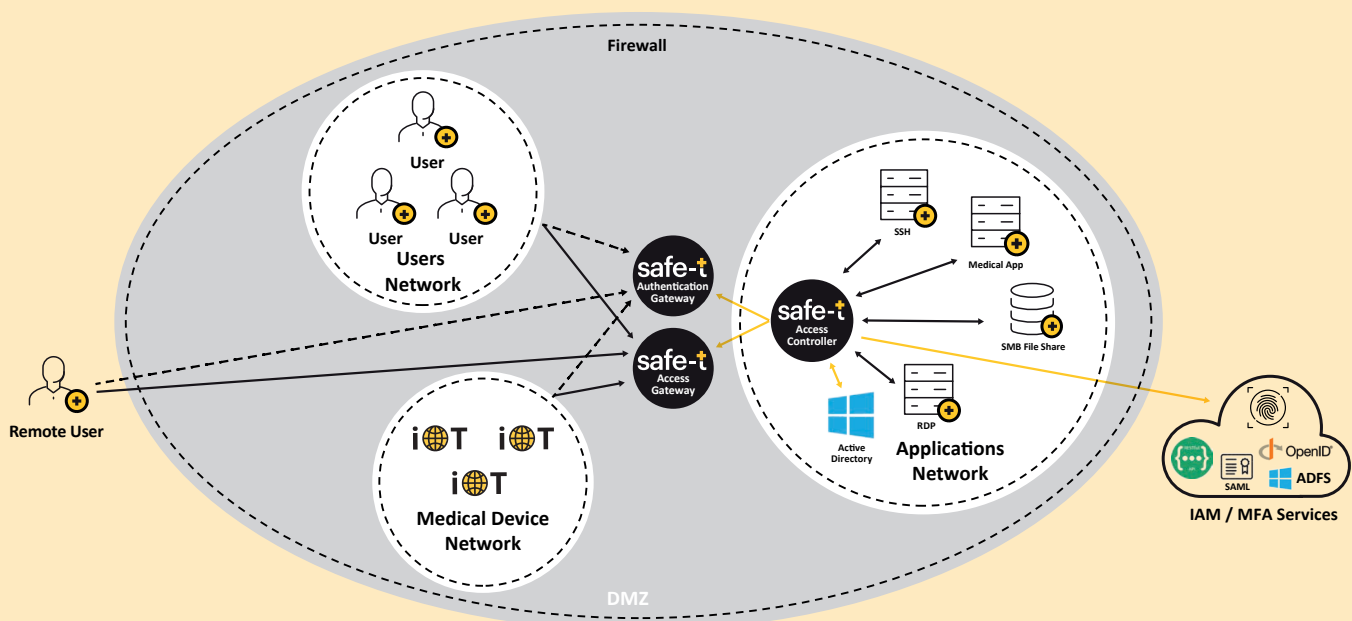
Firewall

User

User User

Users Network

safe-t Authentication Gateway

safe-t Access Gateway

safe-t Access Controller

SSH

Medical App

SMB File Share

RDP

Active Directory

Applications Network

Remote User

iOT iOT

iOT

Medical Device Network

OpenID

SAML

ADFS

IAM / MFA Services

DMZ